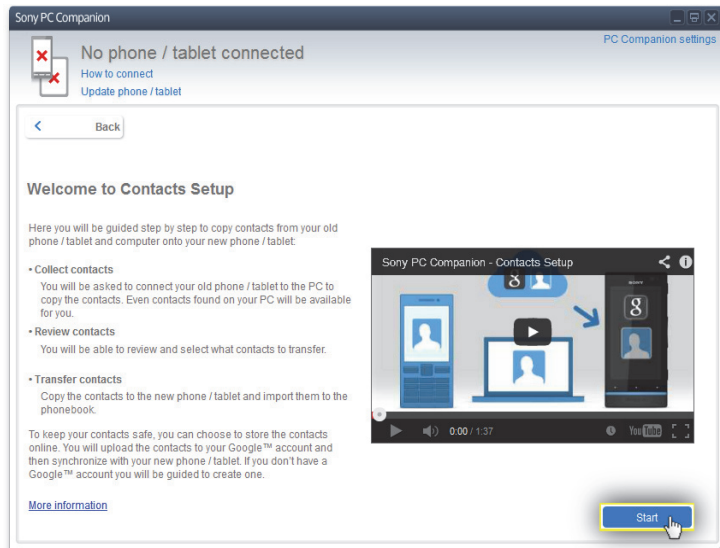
Sony PC Companion

No phone / tablet connected
How to connect
Update phone / tablet

PC Companion settings

Back

Welcome to Contacts Setup

Here you will be guided step by step to copy contacts from your old phone / tablet and computer onto your new phone / tablet:

• Collect contacts
You will be asked to connect your old phone / tablet to the PC to copy the contacts. Even contacts found on your PC will be available for you.

• Review contacts
You will be able to review and select what contacts to transfer.

• Transfer contacts
Copy the contacts to the new phone / tablet and import them to the phonebook.

To keep your contacts safe, you can choose to store the contacts online. You will upload the contacts to your Google™ account and then synchronize with your new phone / tablet. If you don't have a Google™ account you will be guided to create one.

More information

Sony PC Companion - Contacts Setup

0:00 / 1:37

YouTube

Start